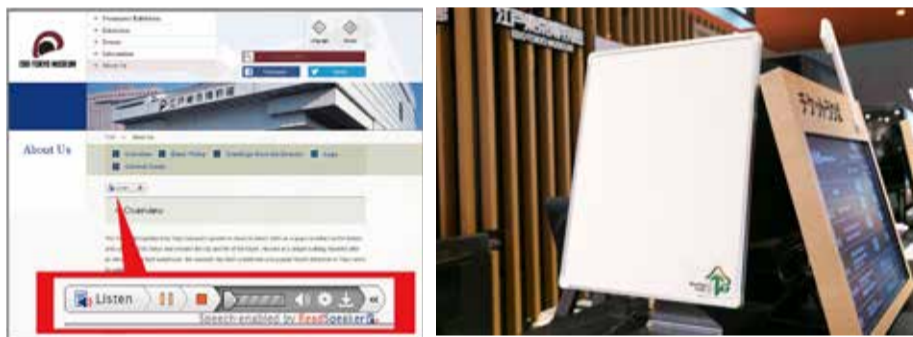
EDO-TOKYO MUSEUM

Permanent Exhibition
Exhibition
Events
Information
About Us

Facebook
Twitter

About Us

Top > About Us

Overview
Basic Policy
Greetings from the Director
Logo
Internal Guide

Overview

Listen
Speech enabled by ReadSpeaker

江戸東京博物館
EDO-TOKYO MUSEUM

チケット